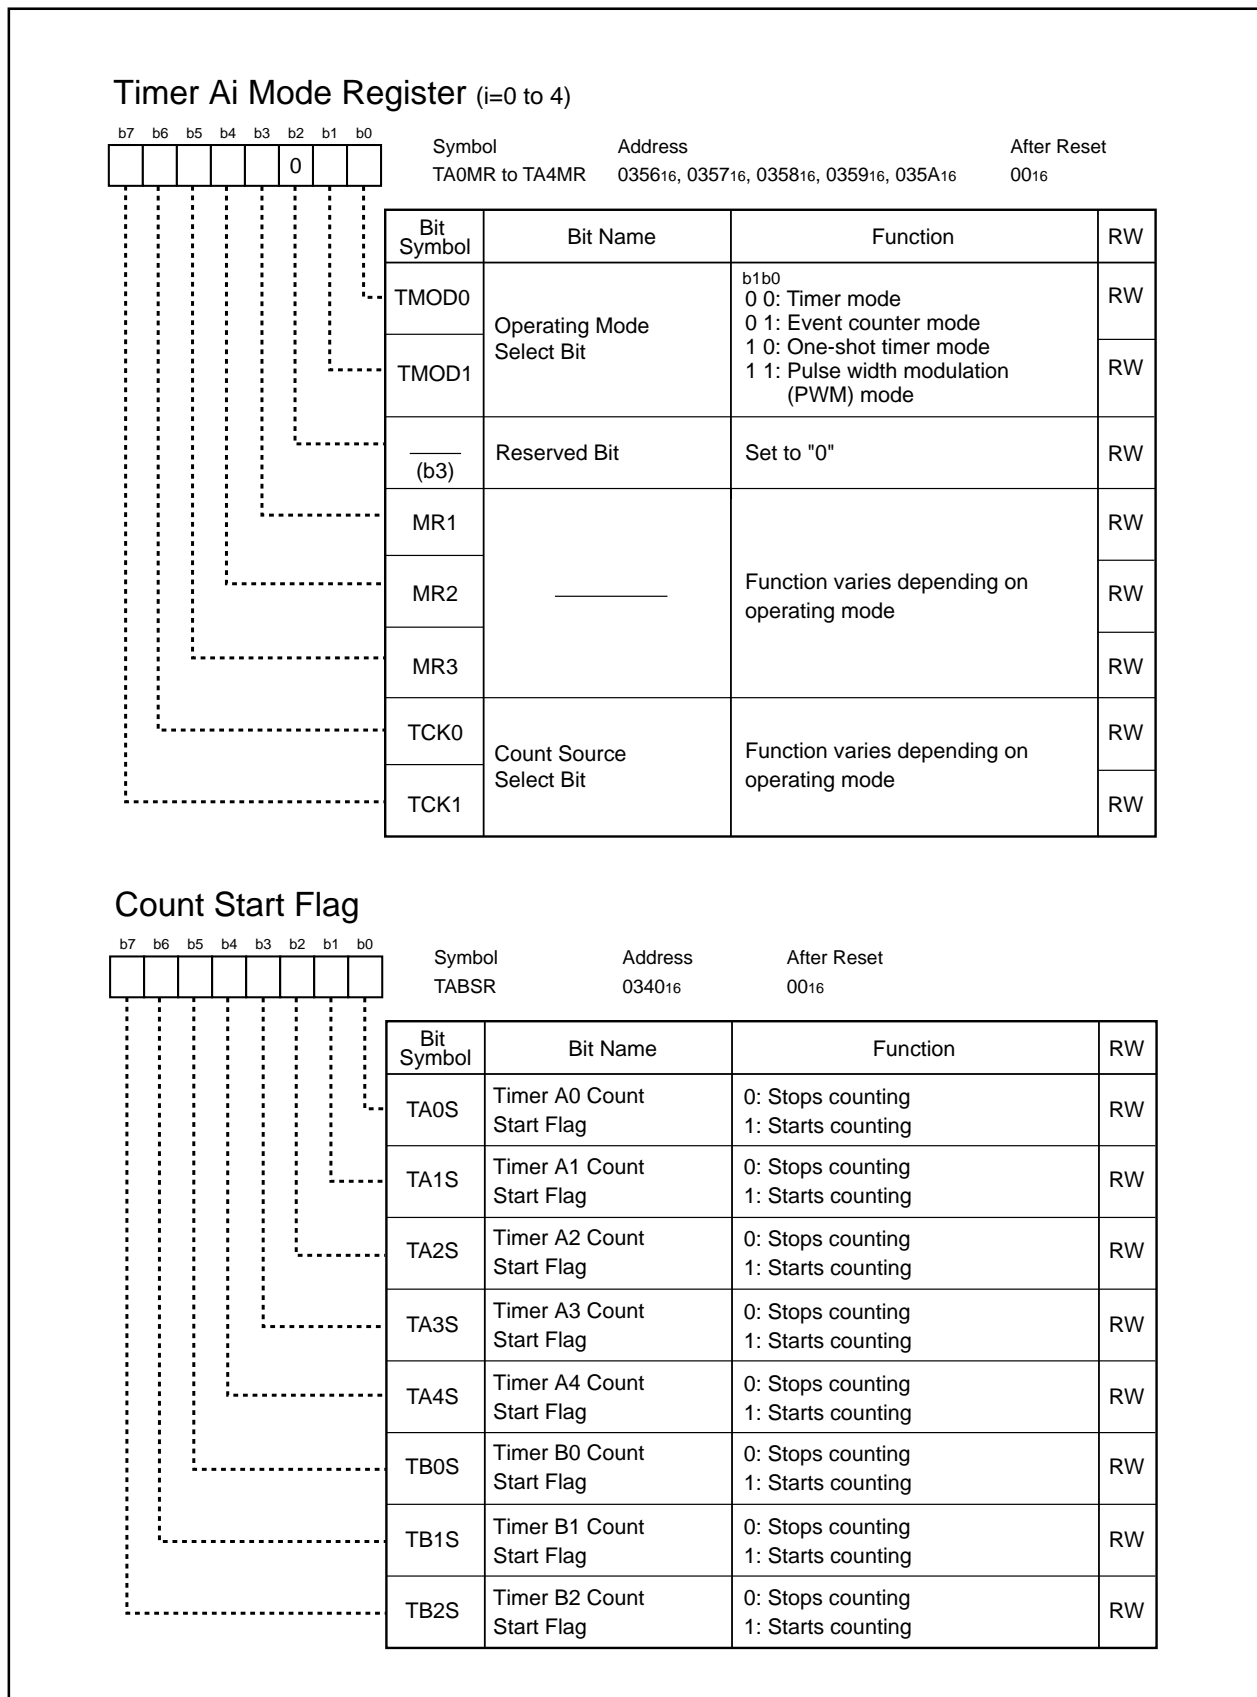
Timer Ai Mode Register (i=0 to 4)

b7 b6 b5 b4 b3 b2 b1 b0

0

Symbol TA0MR to TA4MR
Address $0356_{16}$, $0357_{16}$, $0358_{16}$, $0359_{16}$, $035A_{16}$
After Reset $00_{16}$

| Bit Symbol | Bit Name | Function | RW |
|---|---|---|---|
| TMOD0 | Operating Mode Select Bit | b1b0<br>0 0: Timer mode<br>0 1: Event counter mode<br>1 0: One-shot timer mode<br>1 1: Pulse width modulation (PWM) mode | RW |
| TMOD1 | | | RW |
| (b3) | Reserved Bit | Set to "0" | RW |
| MR1 | | Function varies depending on operating mode | RW |
| MR2 | | | RW |
| MR3 | | | RW |
| TCK0 | Count Source Select Bit | Function varies depending on operating mode | RW |
| TCK1 | | | RW |

Count Start Flag

b7 b6 b5 b4 b3 b2 b1 b0

Symbol TABSR
Address $0340_{16}$
After Reset $00_{16}$

| Bit Symbol | Bit Name | Function | RW |
|---|---|---|---|
| TA0S | Timer A0 Count Start Flag | 0: Stops counting<br>1: Starts counting | RW |
| TA1S | Timer A1 Count Start Flag | 0: Stops counting<br>1: Starts counting | RW |
| TA2S | Timer A2 Count Start Flag | 0: Stops counting<br>1: Starts counting | RW |
| TA3S | Timer A3 Count Start Flag | 0: Stops counting<br>1: Starts counting | RW |
| TA4S | Timer A4 Count Start Flag | 0: Stops counting<br>1: Starts counting | RW |
| TB0S | Timer B0 Count Start Flag | 0: Stops counting<br>1: Starts counting | RW |
| TB1S | Timer B1 Count Start Flag | 0: Stops counting<br>1: Starts counting | RW |
| TB2S | Timer B2 Count Start Flag | 0: Stops counting<br>1: Starts counting | RW |